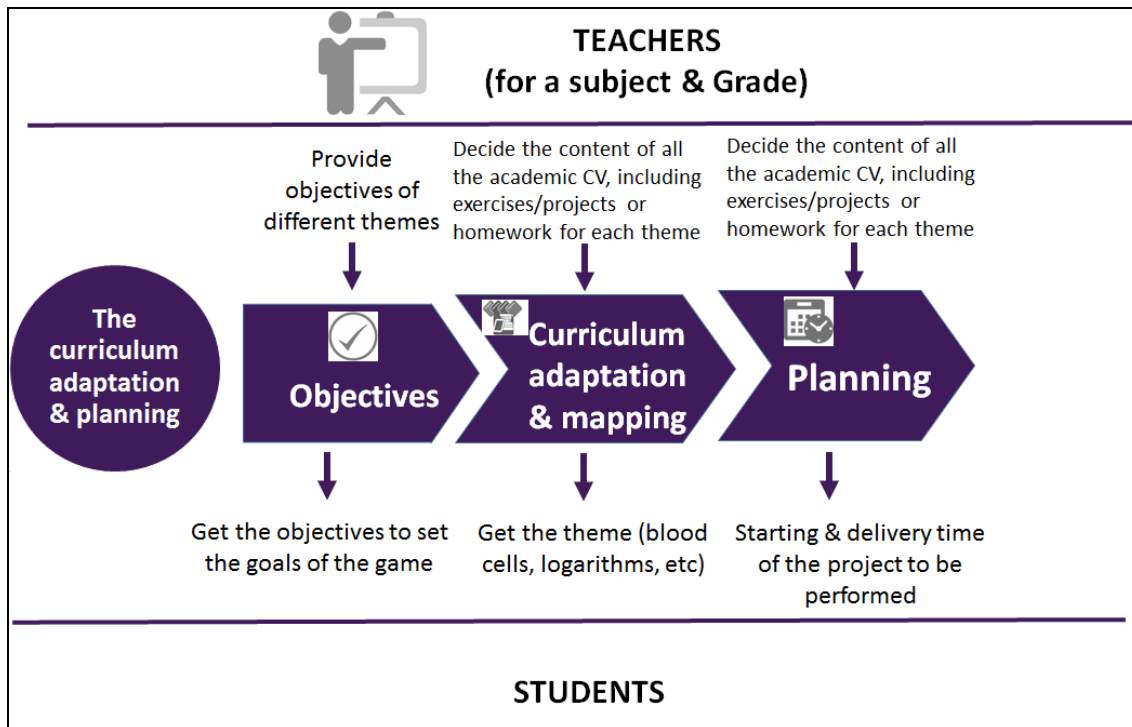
TEACHERS
(for a subject & Grade)

Provide objectives of different themes

Decide the content of all the academic CV, including exercises/projects or homework for each theme

Decide the content of all the academic CV, including exercises/projects or homework for each theme

The curriculum adaptation & planning

Objectives

Curriculum adaptation & mapping

Planning

Get the objectives to set the goals of the game

Get the theme (blood cells, logarithms, etc)

Starting & delivery time of the project to be performed

STUDENTS